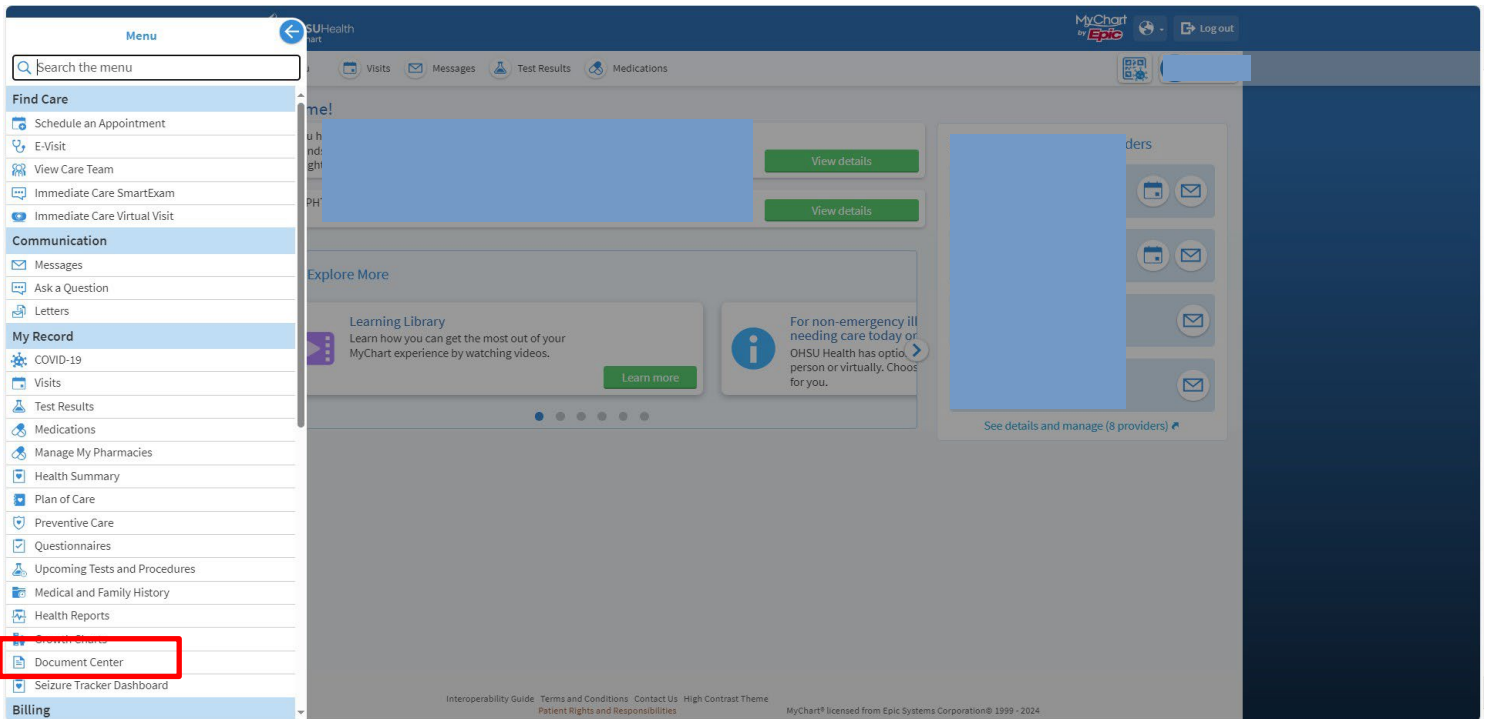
Menu

Search the menu

Find Care
Schedule an Appointment
E-Visit
View Care Team
Immediate Care SmartExam
Immediate Care Virtual Visit

Communication
Messages
Ask a Question
Letters

My Record
COVID-19
Visits
Test Results
Medications
Manage My Pharmacies
Health Summary
Plan of Care
Preventive Care
Questionnaires
Upcoming Tests and Procedures
Medical and Family History
Health Reports
Growth Charts
Document Center
Seizure Tracker Dashboard

Billing

OHSU Health MyChart

MyChart by Epic
Log out

Visits Messages Test Results Medications

me!

u h
nds
ght

PHT

View details

View details

ders

Explore More

Learning Library
Learn how you can get the most out of your MyChart experience by watching videos.
Learn more

For non-emergency ill needing care today or
OHSU Health has optio person or virtually. Choos for you.

See details and manage (8 providers)

Interoperability Guide Terms and Conditions Contact Us High Contrast Theme
Patient Rights and Responsibilities
MyChart® licensed from Epic Systems Corporation© 1999 - 2024